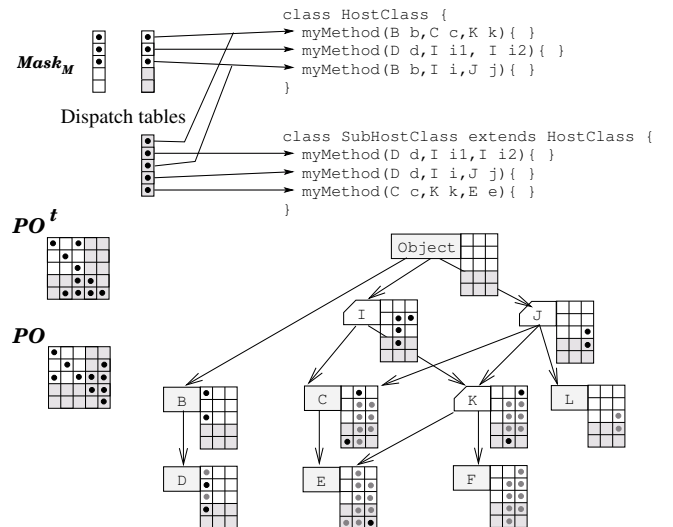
$Mask_M$

Dispatch tables

class HostClass {
myMethod(B b,C c,K k){ }
myMethod(D d,I i1, I i2){ }
myMethod(B b,I i,J j){ }
}

class SubHostClass extends HostClass {
myMethod(D d,I i1,I i2){ }
myMethod(D d,I i,J j){ }
myMethod(C c,K k,E e){ }
}

$PO^t$

$PO$

Object

I

J

B

C

K

L

D

E

F